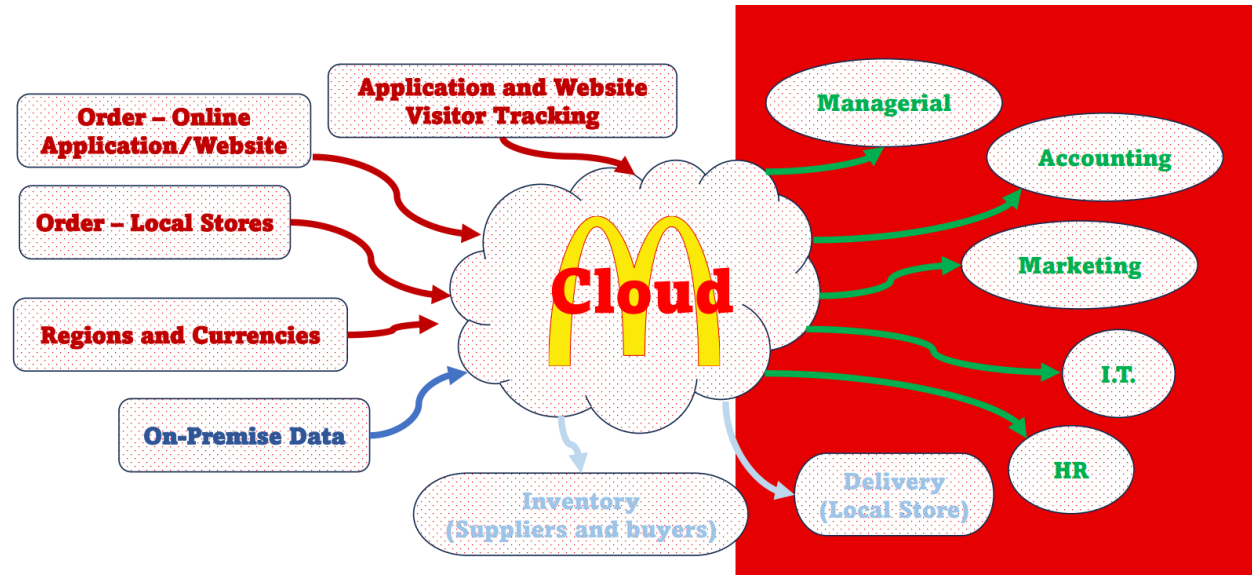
Application and Website Visitor Tracking

Order – Online Application/Website

Order – Local Stores

Regions and Currencies

On-Premise Data

Cloud

Managerial

Accounting

Marketing

I.T.

HR

Inventory (Suppliers and buyers)

Delivery (Local Store)